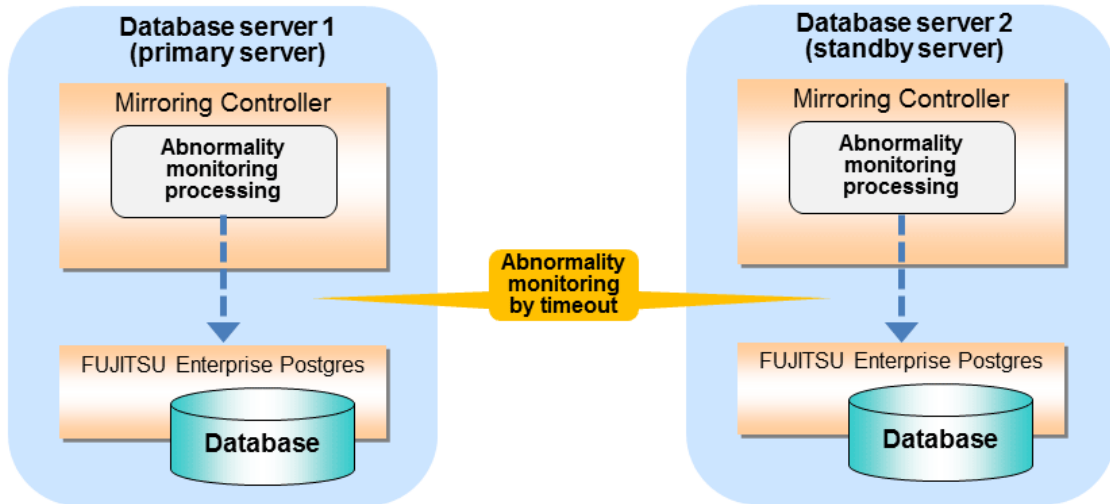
Database server 1
(primary server)

Mirroring Controller

Abnormality monitoring processing

FUJITSU Enterprise Postgres

Database

Abnormality monitoring by timeout

Database server 2
(standby server)

Mirroring Controller

Abnormality monitoring processing

FUJITSU Enterprise Postgres

Database